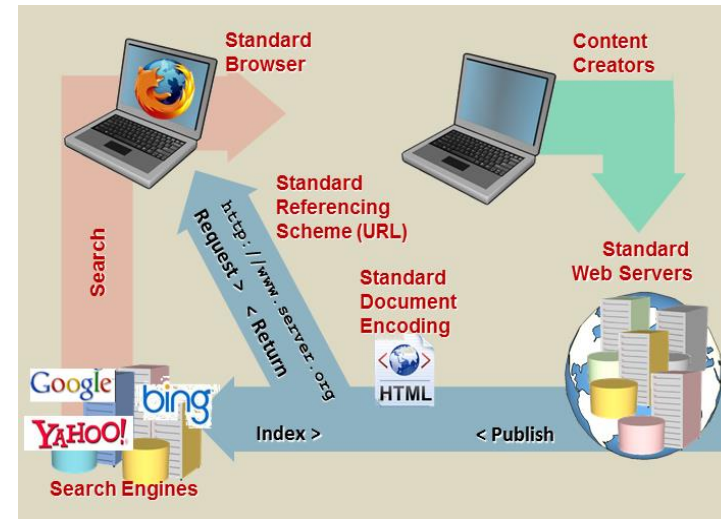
Standard Browser

Content Creators

Standard Referencing Scheme (URL)

http://www.server.org

Request >

< Return

Search

Standard Web Servers

Standard Document Encoding

HTML

Google

bing

YAHOO!

Index >

< Publish

Search Engines